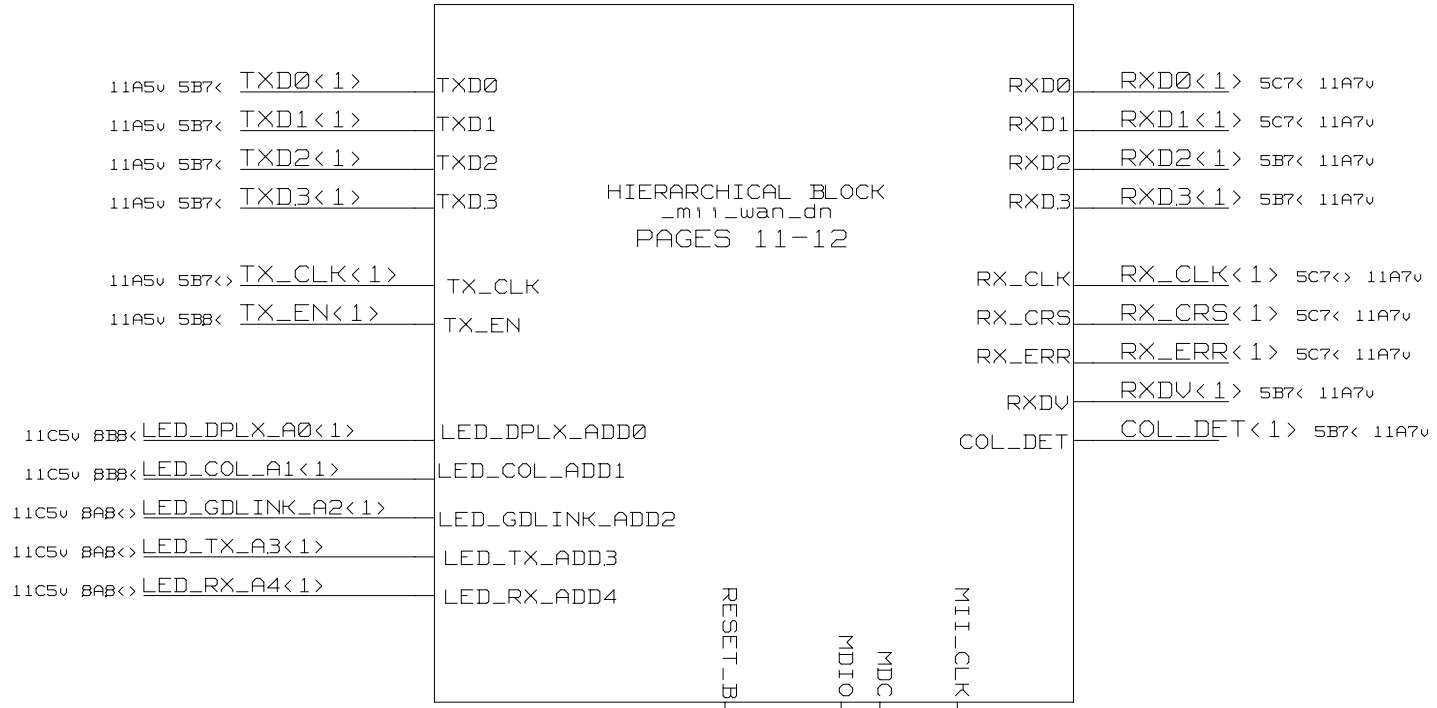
11A5v 5B7< TXD0<1> TXD0
11A5v 5B7< TXD1<1> TXD1
11A5v 5B7< TXD2<1> TXD2
11A5v 5B7< TXD3<1> TXD3
11A5v 5B7<> TX_CLK<1> TX_CLK
11A5v 5B8< TX_EN<1> TX_EN
11C5v 8B8< LED_DPLX_A0<1> LED_DPLX_ADD0
11C5v 8B8< LED_COL_A1<1> LED_COL_ADD1
11C5v 8A8<> LED_GDLINK_A2<1> LED_GDLINK_ADD2
11C5v 8A8<> LED_TX_A3<1> LED_TX_ADD3
11C5v 8A8<> LED_RX_A4<1> LED_RX_ADD4

HIERARCHICAL BLOCK
_mii_wan_dn
PAGES 11-12

RXD0 RXD0<1> 5C7< 11A7v
RXD1 RXD1<1> 5C7< 11A7v
RXD2 RXD2<1> 5B7< 11A7v
RXD3 RXD3<1> 5B7< 11A7v
RX_CLK RX_CLK<1> 5C7<> 11A7v
RX_CRS RX_CRS<1> 5C7< 11A7v
RX_ERR RX_ERR<1> 5C7< 11A7v
RXDV RXDV<1> 5B7< 11A7v
COL_DET COL_DET<1> 5B7< 11A7v

RESET_B
MDIO
MDC
MII_CLK